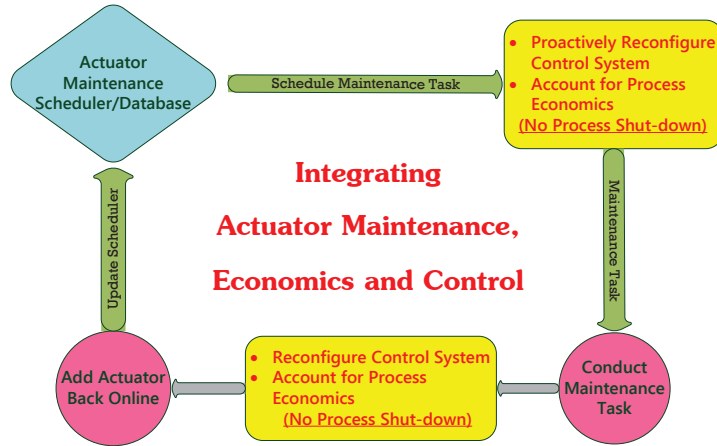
Actuator Maintenance Scheduler/Database

Schedule Maintenance Task

- Proactively Reconfigure Control System
- Account for Process Economics
(No Process Shut-down)

Integrating

Actuator Maintenance,

Economics and Control

Update Scheduler

Maintenance Task

Add Actuator Back Online

- Reconfigure Control System
- Account for Process Economics
(No Process Shut-down)

Conduct Maintenance Task